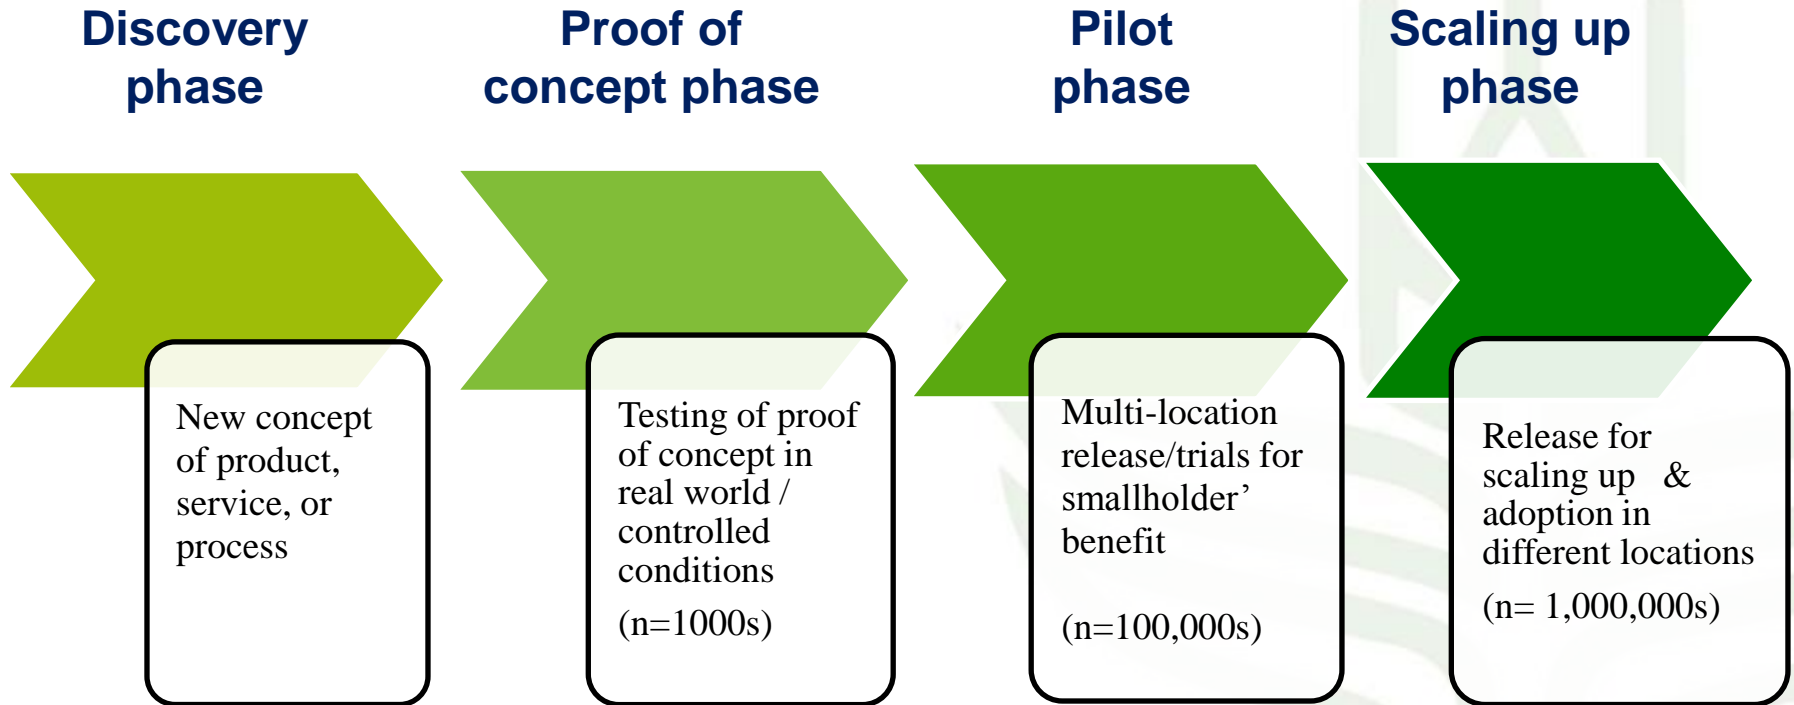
Discovery phase

Proof of concept phase

Pilot phase

Scaling up phase

New concept of product, service, or process

Testing of proof of concept in real world / controlled conditions

(n=1000s)

Multi-location release/trials for smallholder’ benefit

(n=100,000s)

Release for scaling up & adoption in different locations

(n= 1,000,000s)